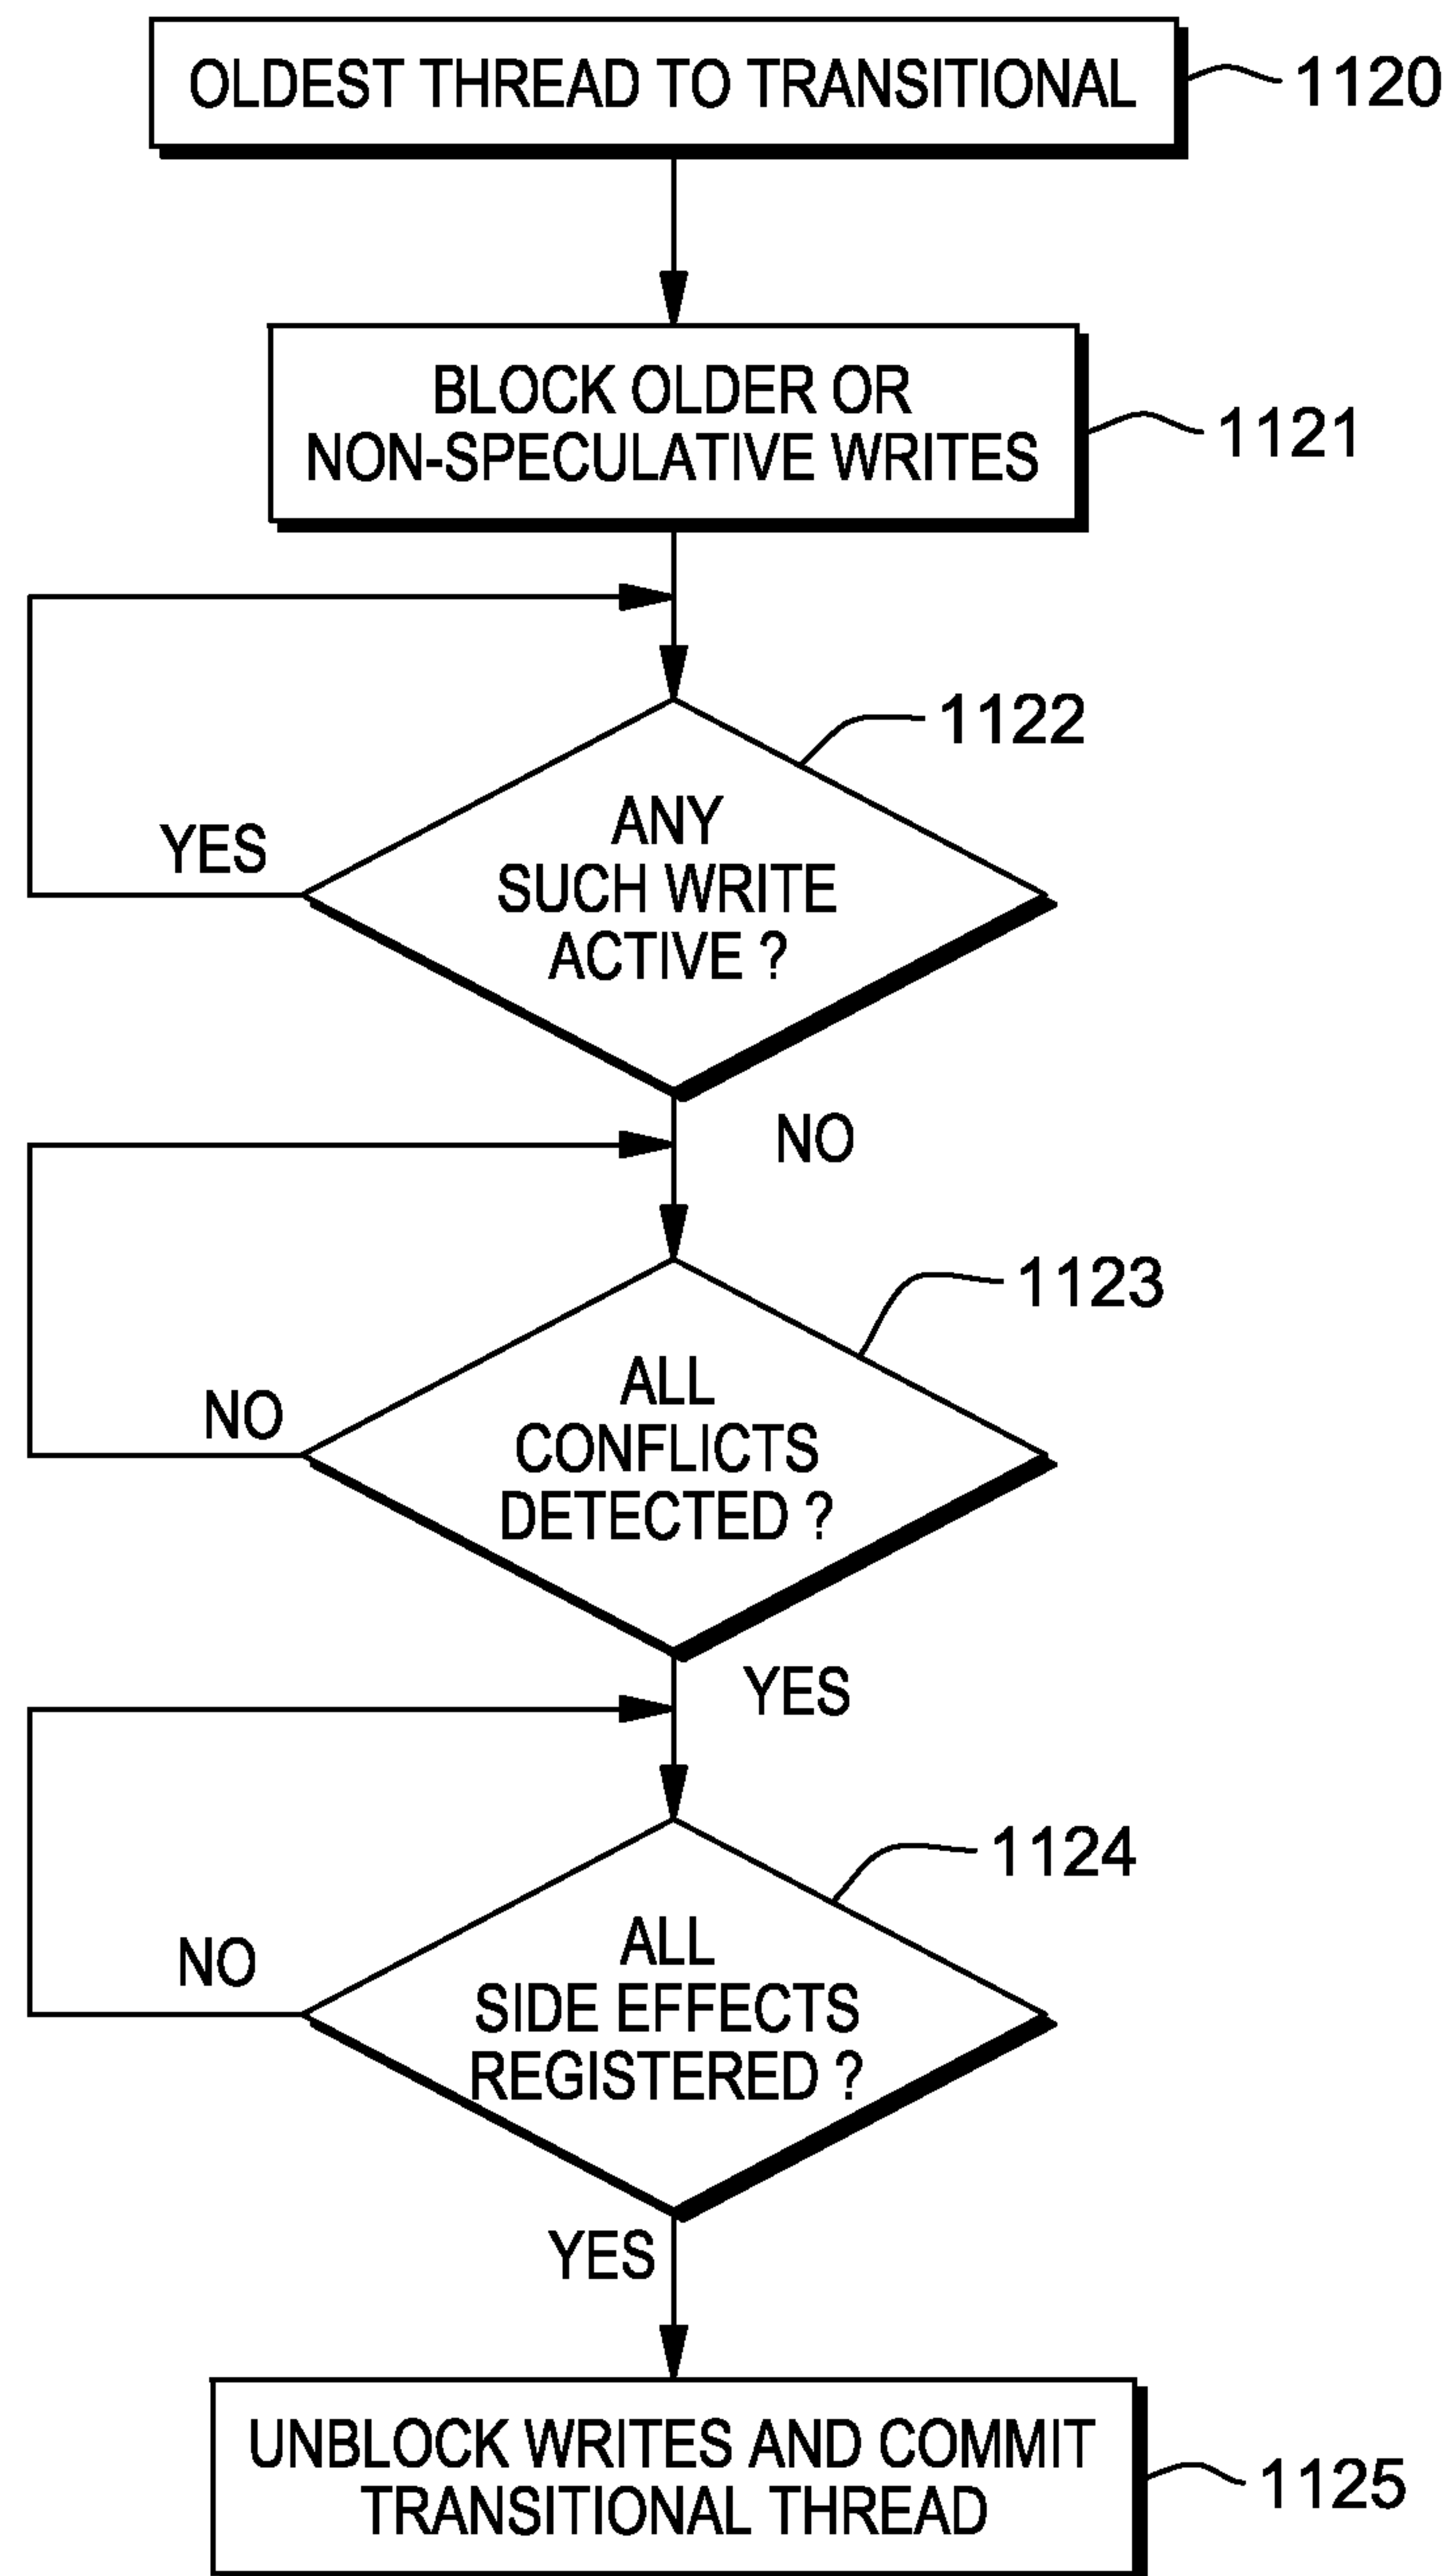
OLDEST THREAD TO TRANSITIONAL 1120

BLOCK OLDER OR NON-SPECULATIVE WRITES 1121

1122

ANY SUCH WRITE ACTIVE ?

YES

NO

1123

ALL CONFLICTS DETECTED ?

NO

YES

1124

ALL SIDE EFFECTS REGISTERED ?

NO

YES

UNBLOCK WRITES AND COMMIT TRANSITIONAL THREAD 1125